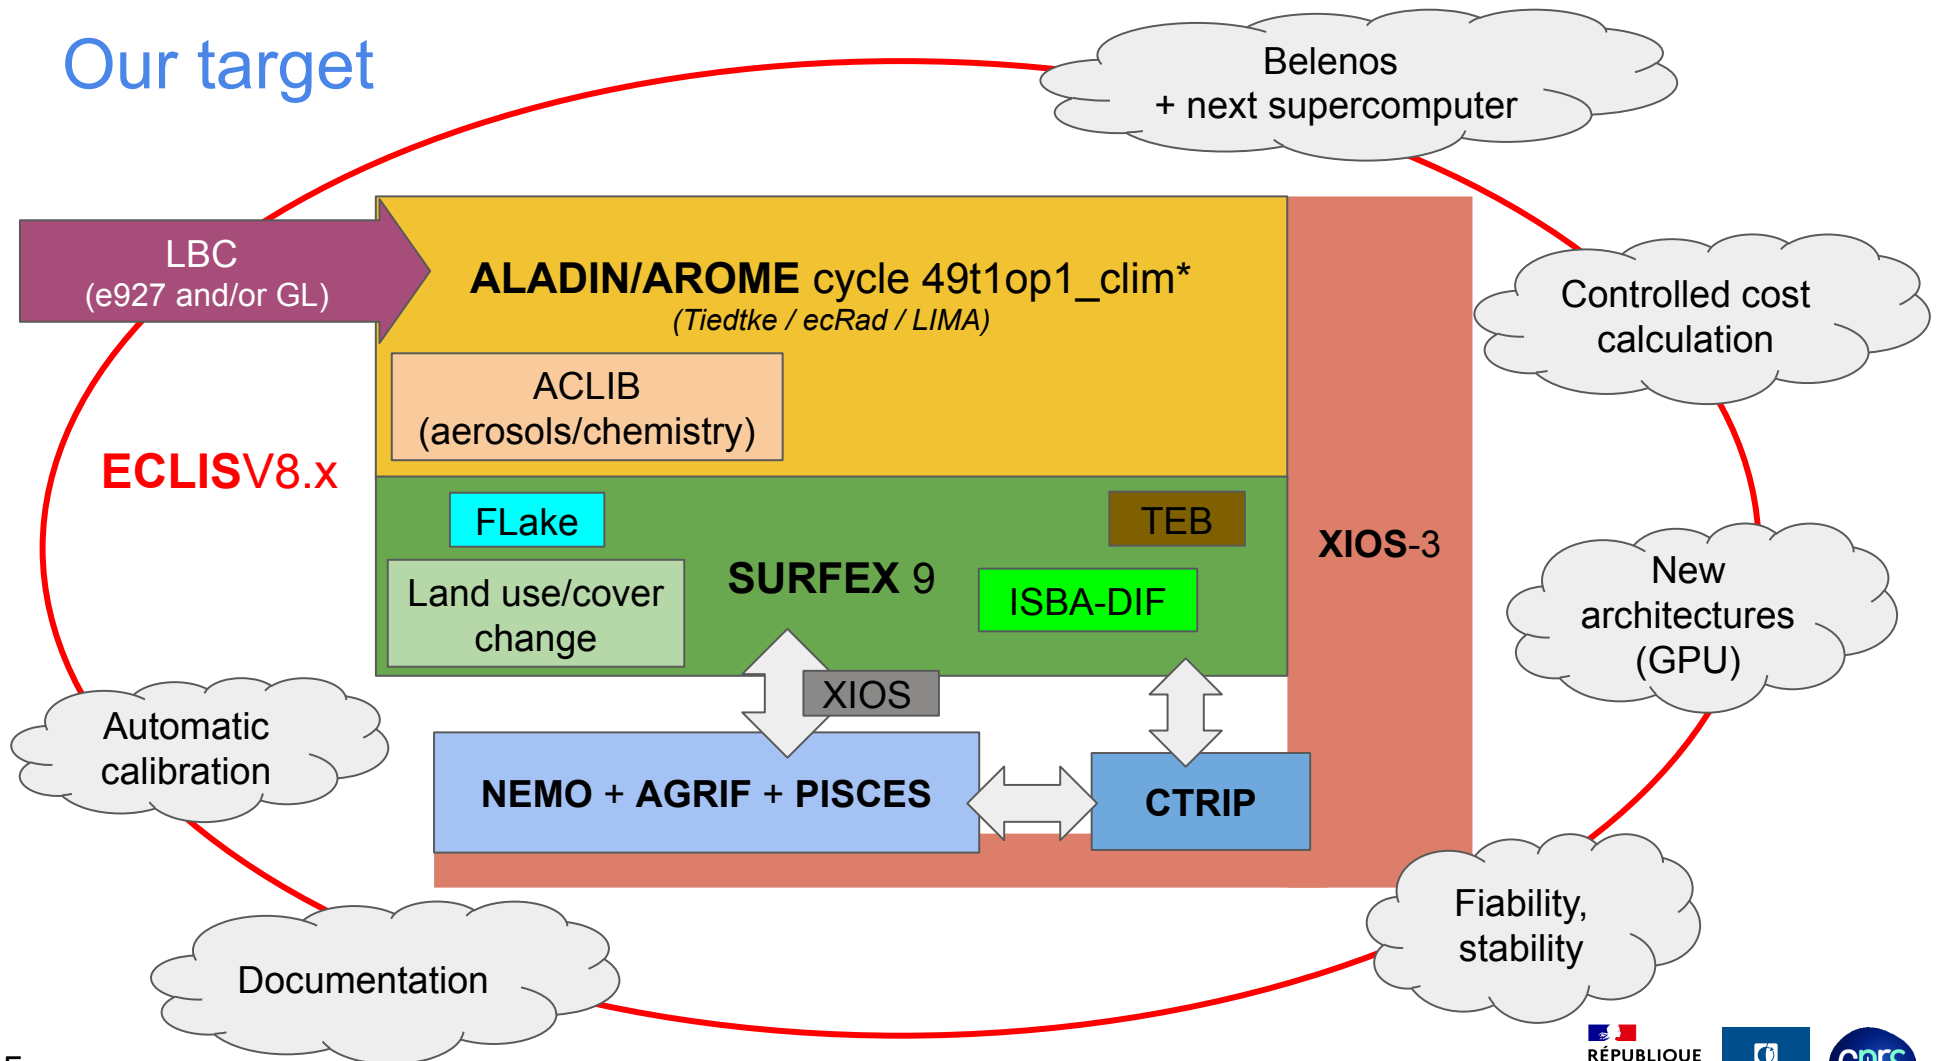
Our target

Belenos
+ next supercomputer

LBC
(e927 and/or GL)

ALADIN/AROME cycle 49t1op1_clim*
(Tiedtke / ecRad / LIMA)

ACLIB
(aerosols/chemistry)

Controlled cost calculation

ECLISV8.x

FLake

TEB

XIOS-3

Land use/cover change

SURFEX 9

ISBA-DIF

New architectures (GPU)

XIOS

Automatic calibration

NEMO + AGRIF + PISCES

CTRIP

Fiability, stability

Documentation

5

RÉPUBLIQUE

cnrs